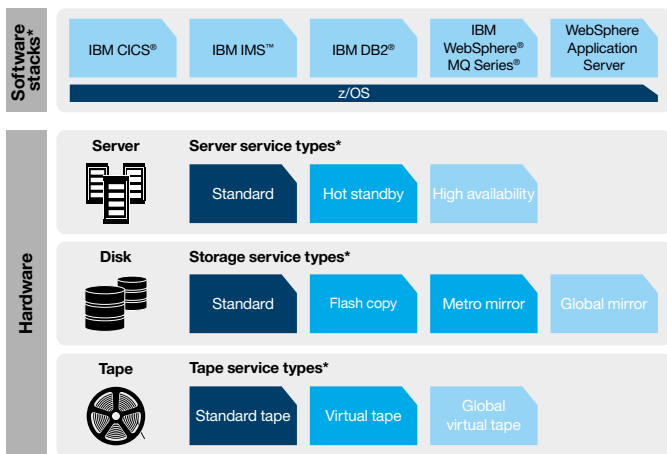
Software stacks*

IBM CICS®

IBM IMS™

IBM DB2®

IBM WebSphere® MQ Series®

WebSphere Application Server

z/OS

Hardware

Server

Server service types*

Standard

Hot standby

High availability

Disk

Storage service types*

Standard

Flash copy

Metro mirror

Global mirror

Tape

Tape service types*

Standard tape

Virtual tape

Global virtual tape